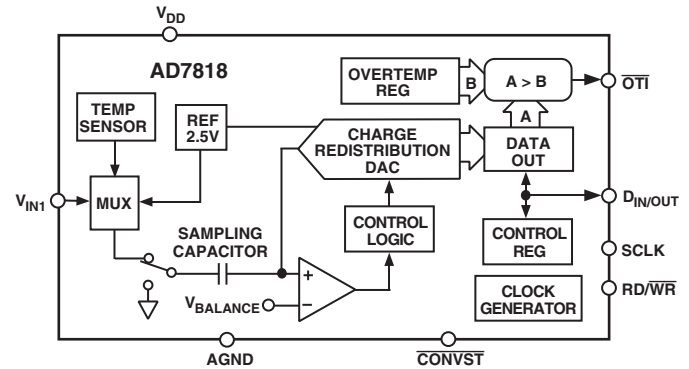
$V_{DD}$

AD7818

OVERTEMP REG

B

A > B

$\overline{OTI}$

A

TEMP SENSOR

REF 2.5V

CHARGE REDISTRIBUTION DAC

DATA OUT

$V_{IN1}$

MUX

$D_{IN/OUT}$

SAMPLING CAPACITOR

CONTROL LOGIC

CONTROL REG

SCLK

+

−

$V_{BALANCE}$

CLOCK GENERATOR

RD/$\overline{WR}$

AGND

$\overline{CONVST}$